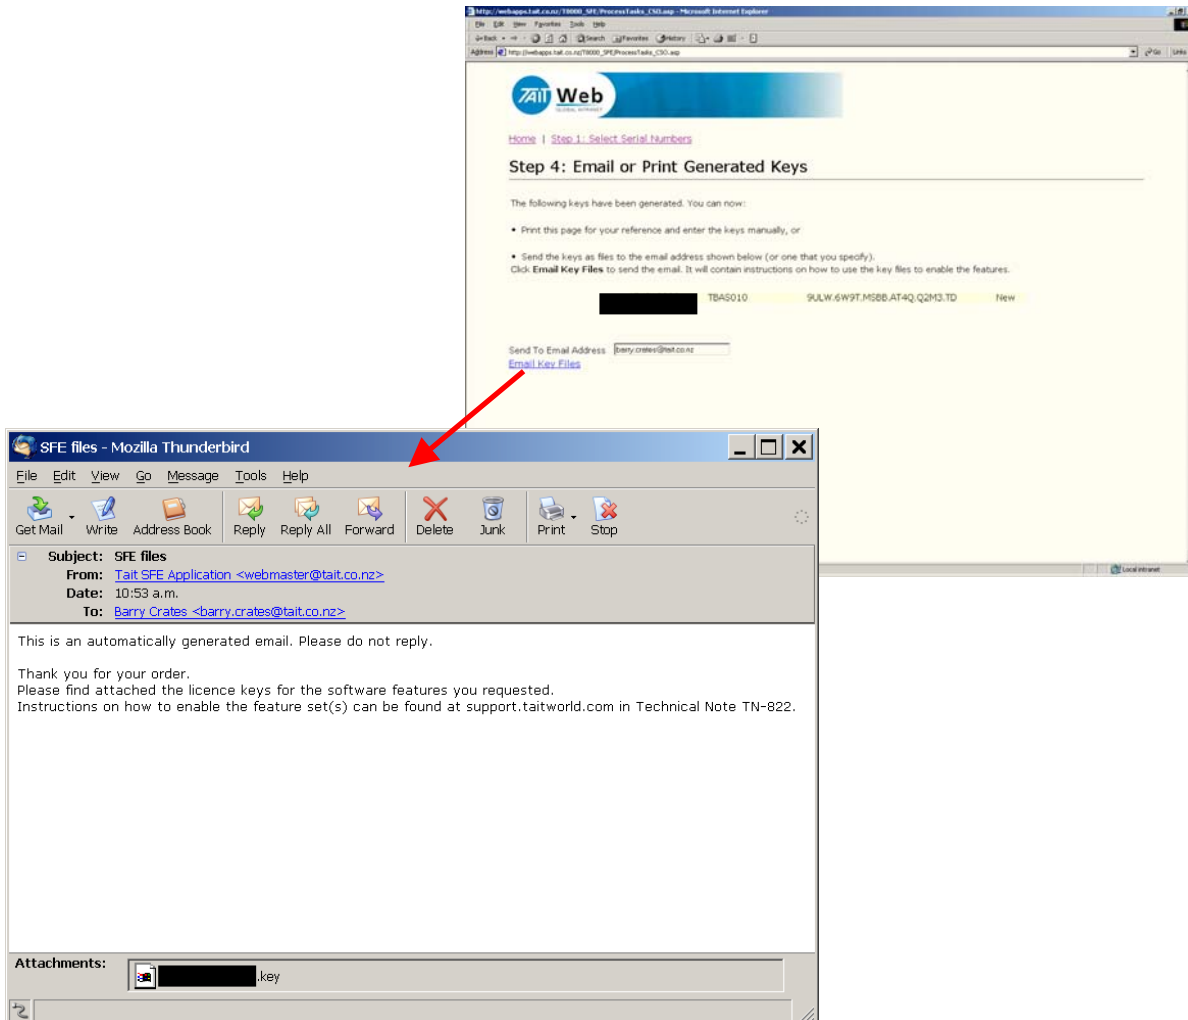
http://webapps.tait.co.nz/T8000_SFE/ProcessTasks_CSO.asp - Microsoft Internet Explorer

File Edit View Favorites Tools Help

Back Search Favorites History

Address http://webapps.tait.co.nz/T8000_SFE/ProcessTasks_CSO.asp Go Links

Tait Web

Home | Step 1: Select Serial Numbers

Step 4: Email or Print Generated Keys

The following keys have been generated. You can now:

• Print this page for your reference and enter the keys manually, or

• Send the keys as files to the email address shown below (or one that you specify). Click **Email Key Files** to send the email. It will contain instructions on how to use the key files to enable the features.

TBAS010 9ULW.6W9T.MSBB.AT4Q.Q2M3.TD New

Send To Email Address barry.crates@tait.co.nz

Email Key Files

Local intranet

SFE files - Mozilla Thunderbird

File Edit View Go Message Tools Help

Get Mail Write Address Book Reply Reply All Forward Delete Junk Print Stop

Subject: SFE files

From: Tait SFE Application <webmaster@tait.co.nz>

Date: 10:53 a.m.

To: Barry Crates <barry.crates@tait.co.nz>

This is an automatically generated email. Please do not reply.

Thank you for your order.
Please find attached the licence keys for the software features you requested.
Instructions on how to enable the feature set(s) can be found at support.taitworld.com in Technical Note TN-822.

Attachments: .key